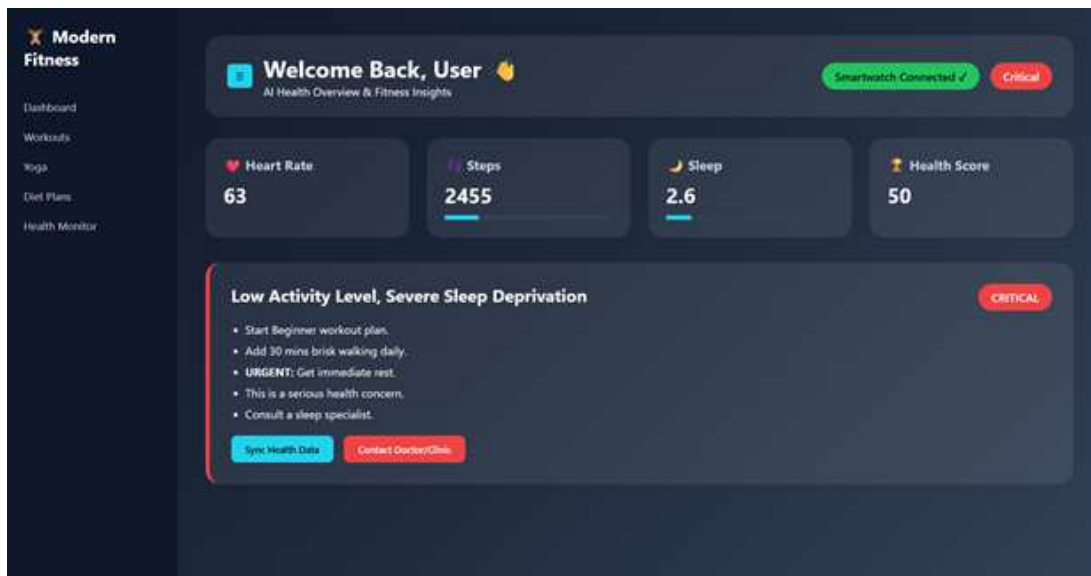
Modern Fitness

Dashboard
Workouts
Yoga
Diet Plans
Health Monitor

Welcome Back, User
AI Health Overview & Fitness Insights

Smartwatch Connected ✓
Critical

Heart Rate
63

Steps
2455

Sleep
2.6

Health Score
50

Low Activity Level, Severe Sleep Deprivation

CRITICAL

• Start Beginner workout plan.
• Add 30 mins brisk walking daily.
• **URGENT:** Get immediate rest.
• This is a serious health concern.
• Consult a sleep specialist.

Sync Health Data
Contact Doctor/Clinic